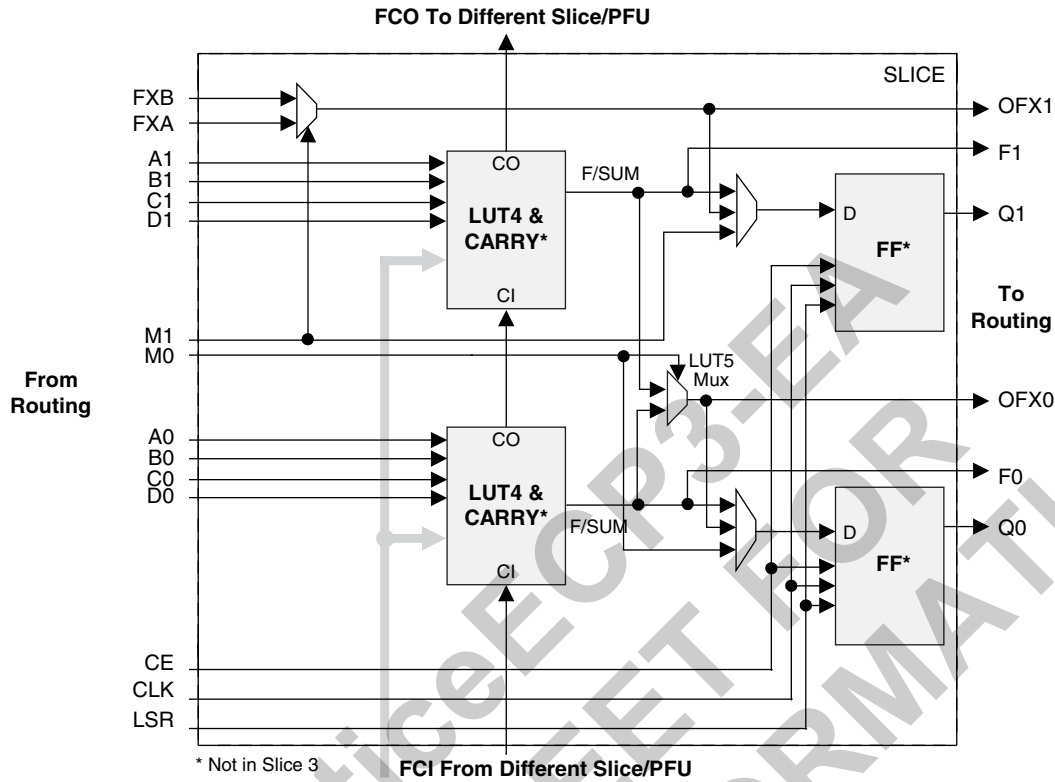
FCO To Different Slice/PFU

SLICE

FXB
FXA

OFX1

A1
B1
C1
D1

CO

LUT4 &
CARRY*

CI

F/SUM

F1

D

FF*

Q1

To
Routing

M1
M0

From
Routing

LUT5
Mux

OFX0

A0
B0
C0
D0

CO

LUT4 &
CARRY*

CI

F/SUM

F0

D

FF*

Q0

CE
CLK
LSR

* Not in Slice 3

FCI From Different Slice/PFU

LatticeECP3-EA
DATASHEET FOR
INFORMATION